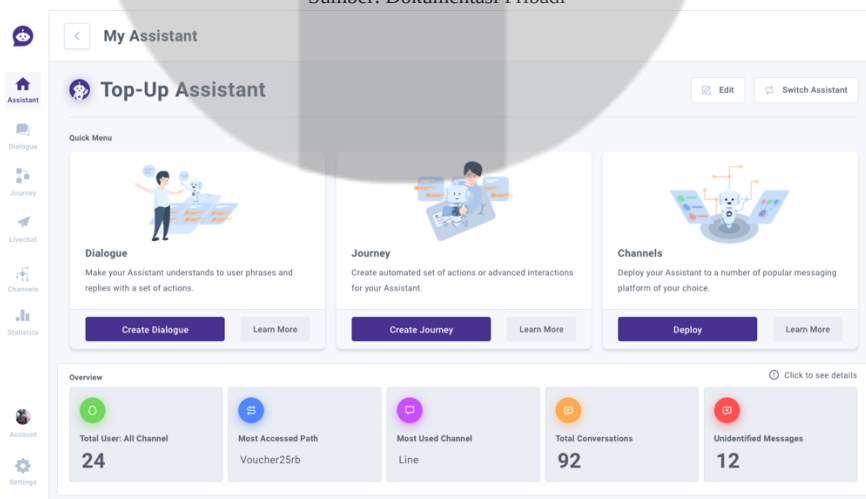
Sumber: Dokumentasi Pribadi

My Assistant

Assistant
Dialogue
Journey
Livechat
Channels
Statistics
Account
Settings

Top-Up Assistant

Edit
Switch Assistant

Quick Menu

Dialogue
Make your Assistant understands to user phrases and replies with a set of actions.
Create Dialogue
Learn More

Journey
Create automated set of actions or advanced interactions for your Assistant.
Create Journey
Learn More

Channels
Deploy your Assistant to a number of popular messaging platform of your choice.
Deploy
Learn More

Overview
Click to see details

| Total User: All Channel | Most Accessed Path | Most Used Channel | Total Conversations | Unidentified Messages |
|---|---|---|---|---|
| 24 | Voucher25rb | Line | 92 | 12 |